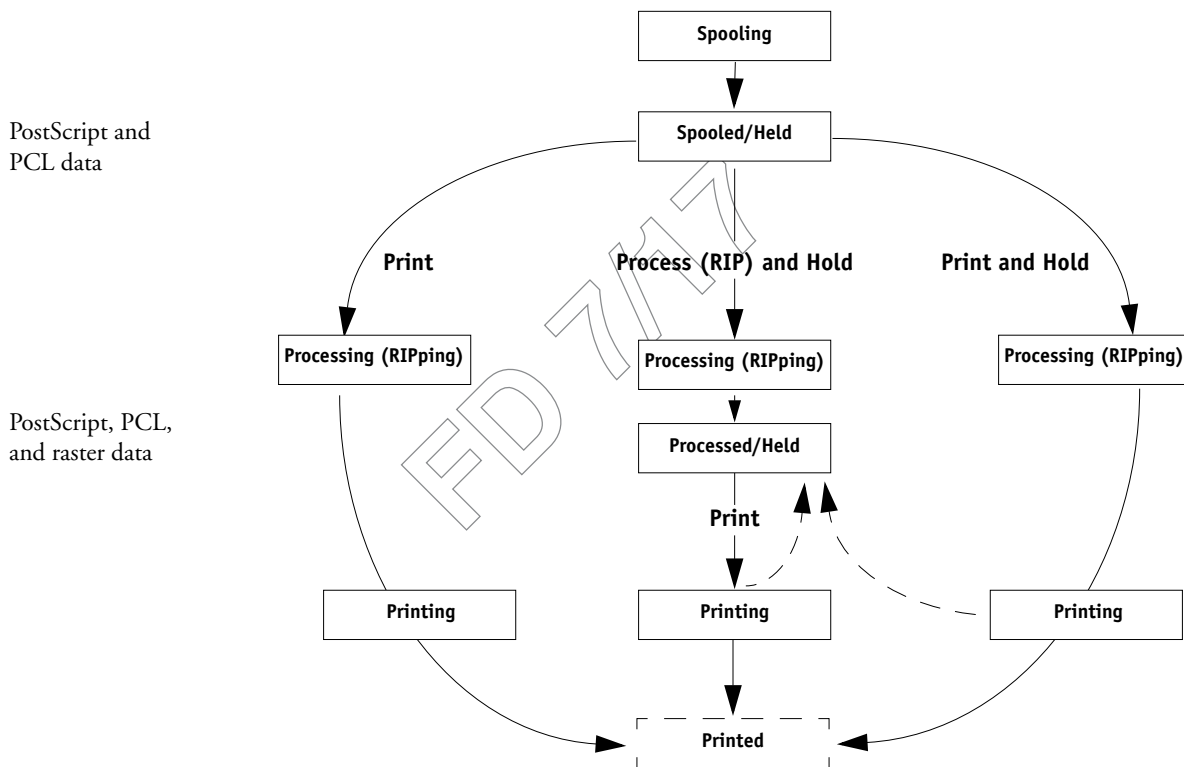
Spooling

PostScript and PCL data

Spooled/Held

Print

Process (RIP) and Hold

Print and Hold

Processing (RIPping)

Processing (RIPping)

Processing (RIPping)

PostScript, PCL, and raster data

Processed/Held

Print

Printing

Printing

Printing

Printed

FD 7/17